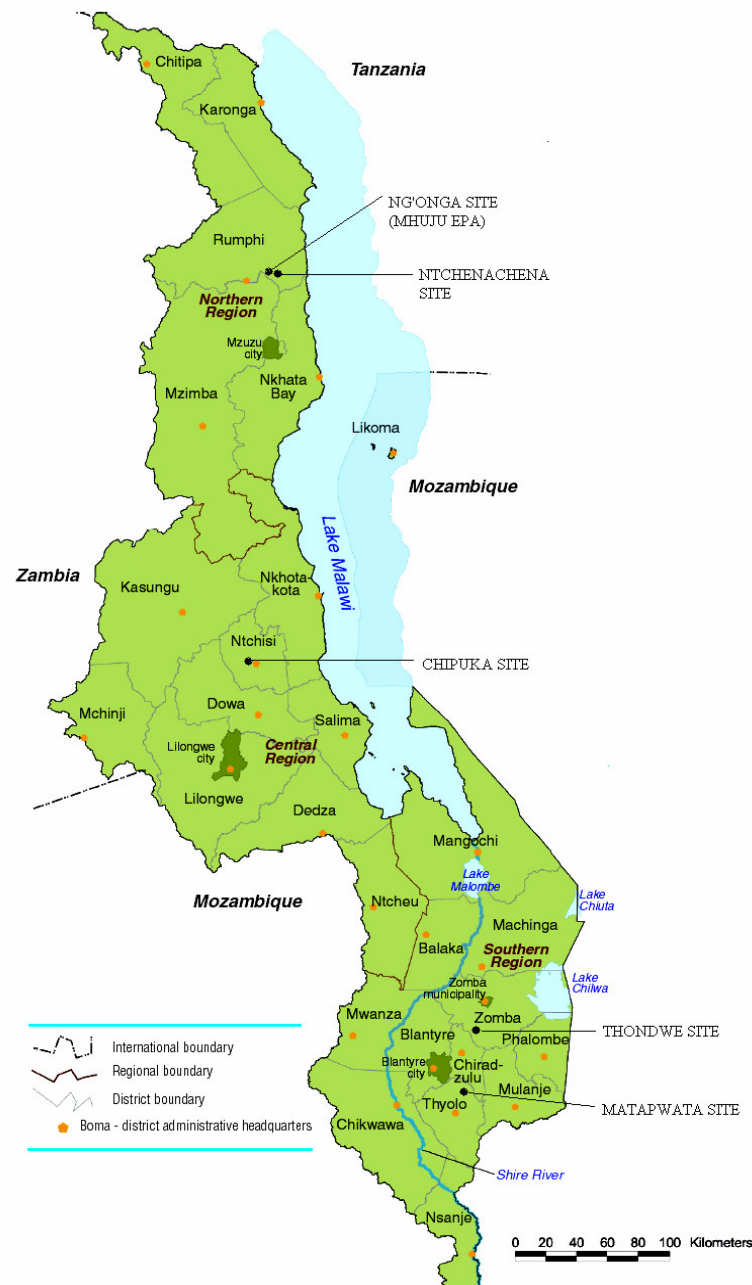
Tanzania

Chitipa

Karonga

NG'ONGA SITE (MHUJU EPA)

Rumphi

NTCHENACHENA SITE

Northern Region

Mzuzu city

Mzimba

Nkhata Bay

Likoma

Mozambique

Lake Malawi

Zambia

Kasungu

Nkhota-kota

Ntchisi

CHIPUKA SITE

Dowa

Mchinji

Salima

Lilongwe city

Central Region

Lilongwe

Dedza

Mangochi

Lake Malombe

Mozambique

Ntcheu

Lake Chiuta

Machinga

Balaka

Southern Region

Lake Chilwa

Zomba municipality

Mwanza

Zomba

THONDWE SITE

Blantyre

Phalombe

Blantyre city

Chirad-zulu

Mulanje

Thyolo

MATAPWATA SITE

Chikwawa

Shire River

Nsanje

International boundary

Regional boundary

District boundary

Boma - district administrative headquarters

0 20 40 60 80 100 Kilometers